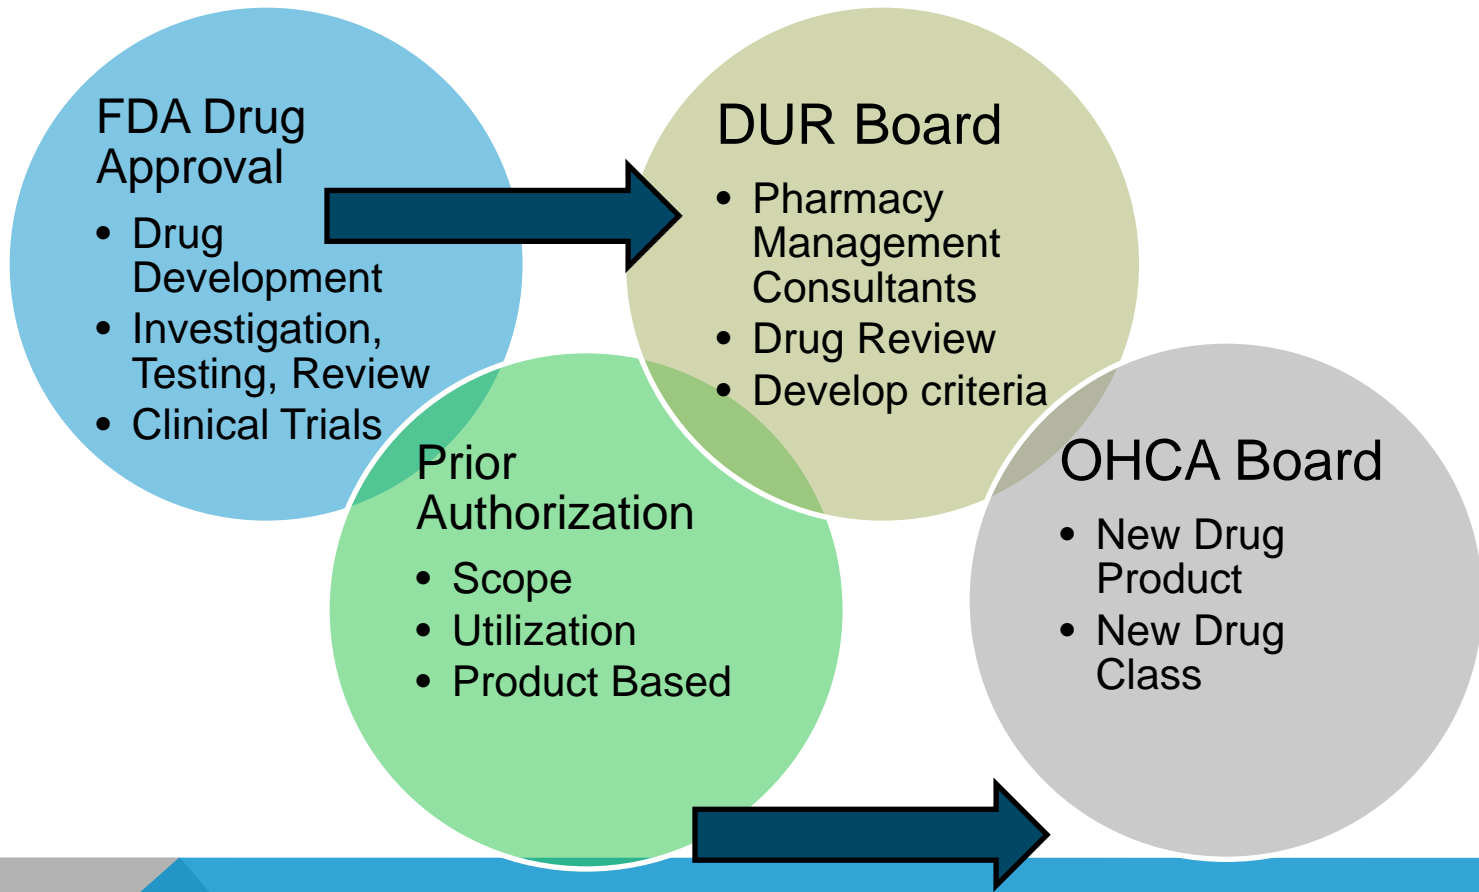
FDA Drug Approval

- Drug Development
- Investigation, Testing, Review
- Clinical Trials

DUR Board

- Pharmacy Management Consultants
- Drug Review
- Develop criteria

Prior Authorization

- Scope
- Utilization
- Product Based

OHCA Board

- New Drug Product
- New Drug Class